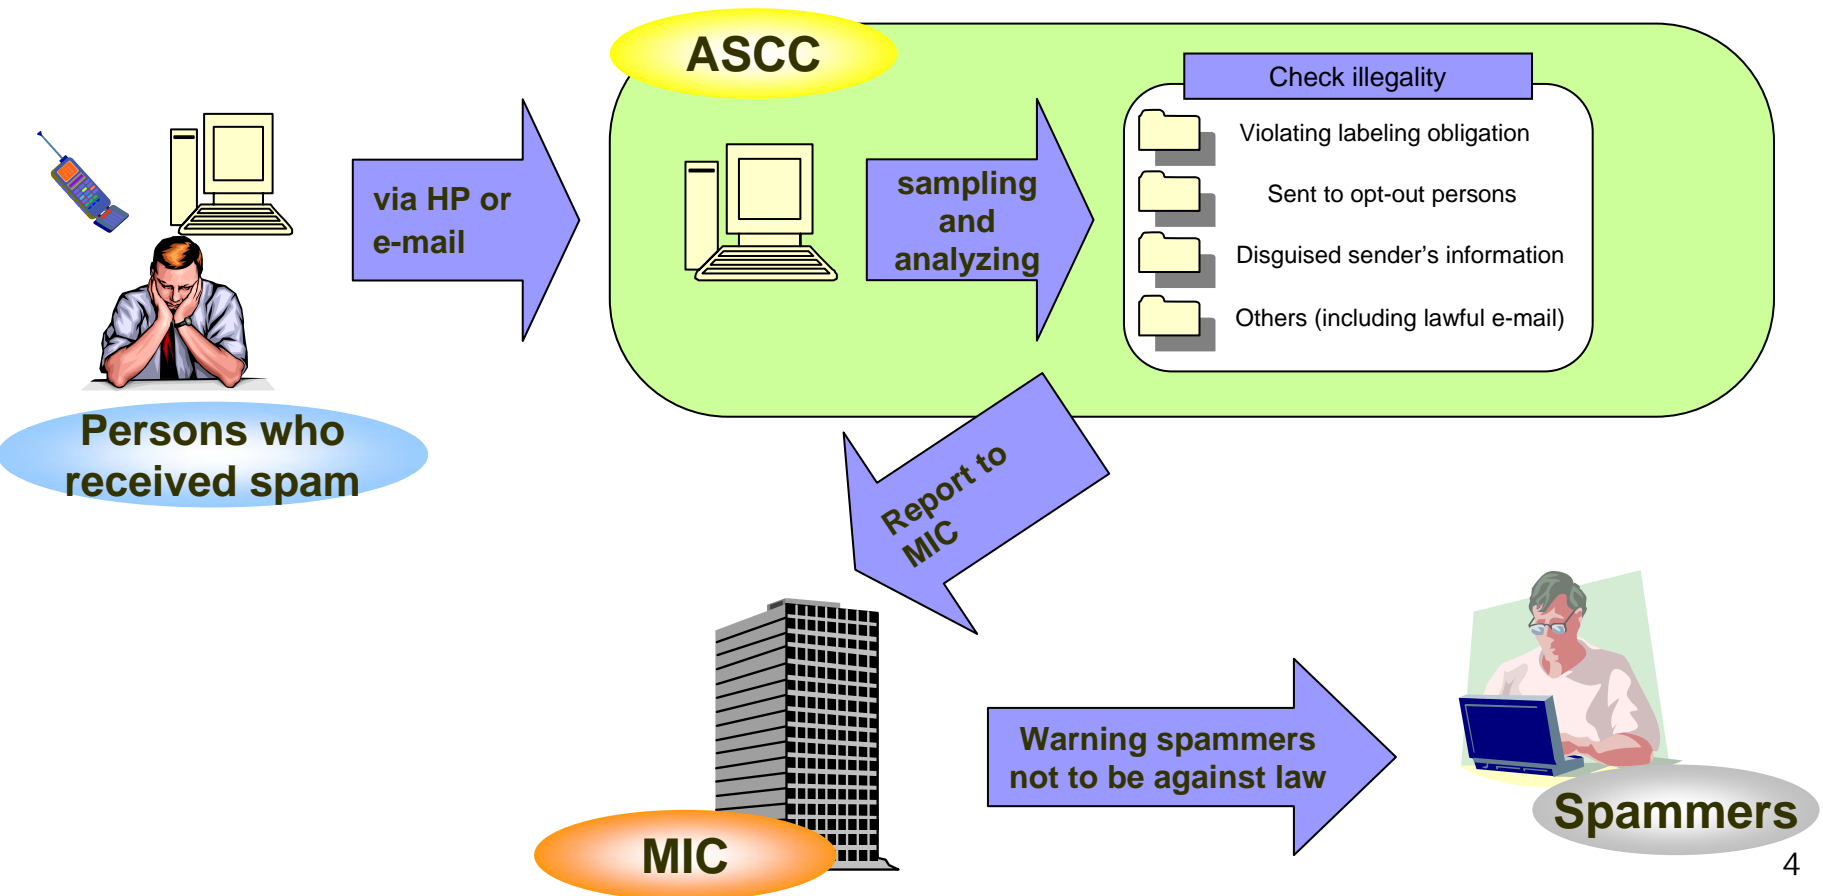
ASCC

Check illegality

Violating labeling obligation

Sent to opt-out persons

Disguised sender's information

Others (including lawful e-mail)

via HP or e-mail

sampling and analyzing

Persons who received spam

Report to MIC

MIC

Warning spammers not to be against law

Spammers

4